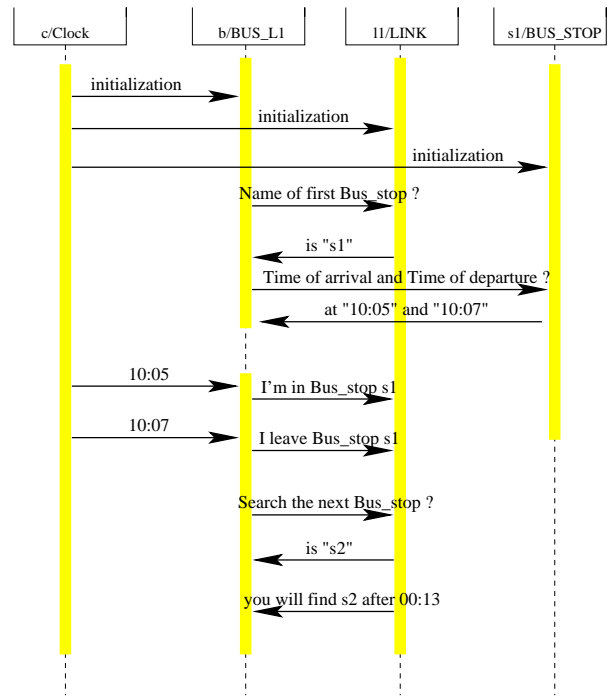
c/Clock

b/BUS_L1

l1/LINK

s1/BUS_STOP

initialization

initialization

initialization

Name of first Bus_stop ?

is "s1"

Time of arrival and Time of departure ?

at "10:05" and "10:07"

10:05

I'm in Bus_stop s1

10:07

I leave Bus_stop s1

Search the next Bus_stop ?

is "s2"

you will find s2 after 00:13